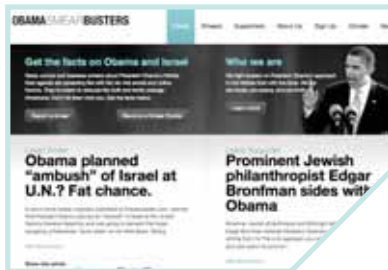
OBAMA SMEAR BUSTERS

Home Smears Supporters About Us Sign Up Donate

Get the facts on Obama and Israel

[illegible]

Who we are

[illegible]

Obama planned "ambush" of Israel at U.N.? Fat chance.

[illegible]

Prominent Jewish philanthropist Edgar Bronfman sides with Obama

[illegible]